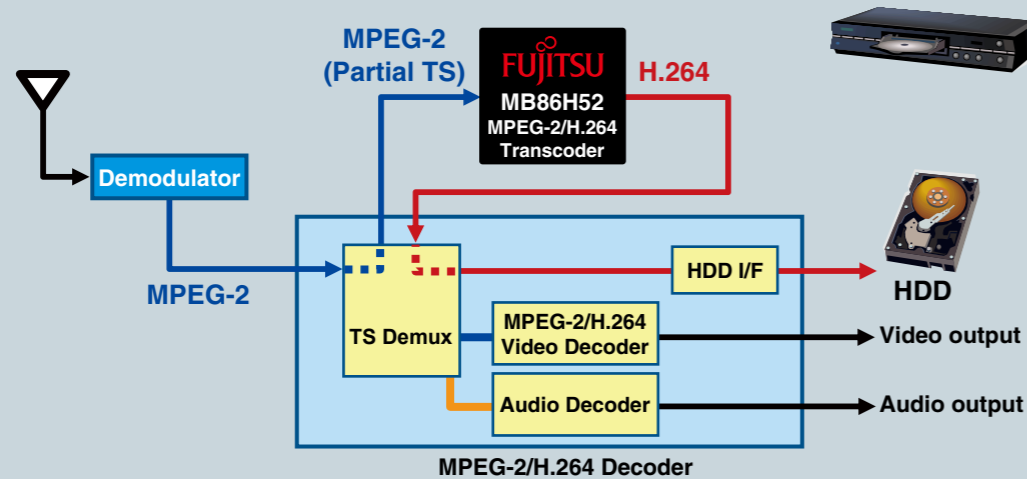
MPEG-2
(Partial TS)

FUJITSU
MB86H52
MPEG-2/H.264
Transcoder

H.264

Demodulator

MPEG-2

TS Demux

HDD I/F

HDD

MPEG-2/H.264
Video Decoder

Video output

Audio Decoder

Audio output

MPEG-2/H.264 Decoder